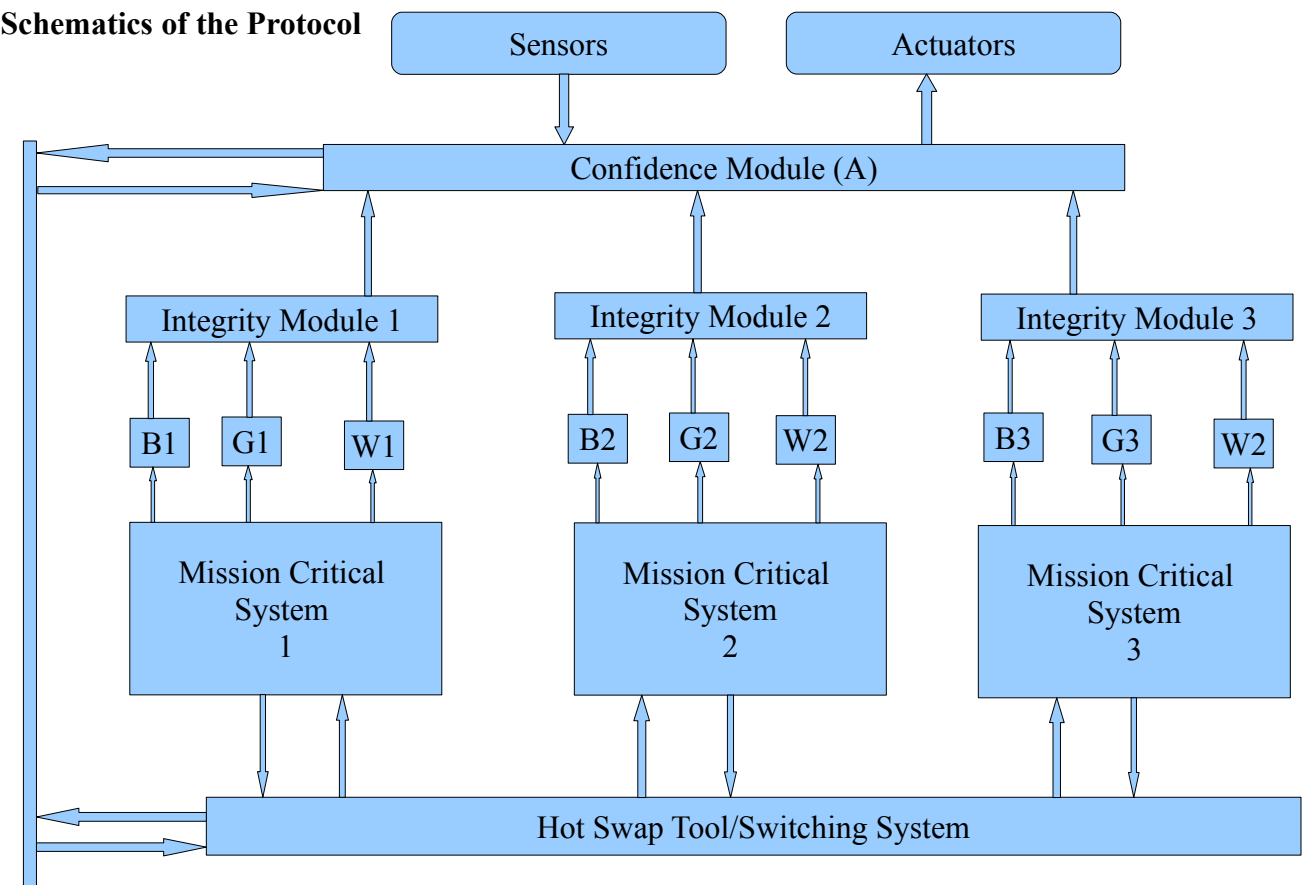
Schematics of the Protocol

Sensors

Actuators

Confidence Module (A)

Integrity Module 1

Integrity Module 2

Integrity Module 3

B1

G1

W1

B2

G2

W2

B3

G3

W2

Mission Critical System 1

Mission Critical System 2

Mission Critical System 3

Hot Swap Tool/Switching System